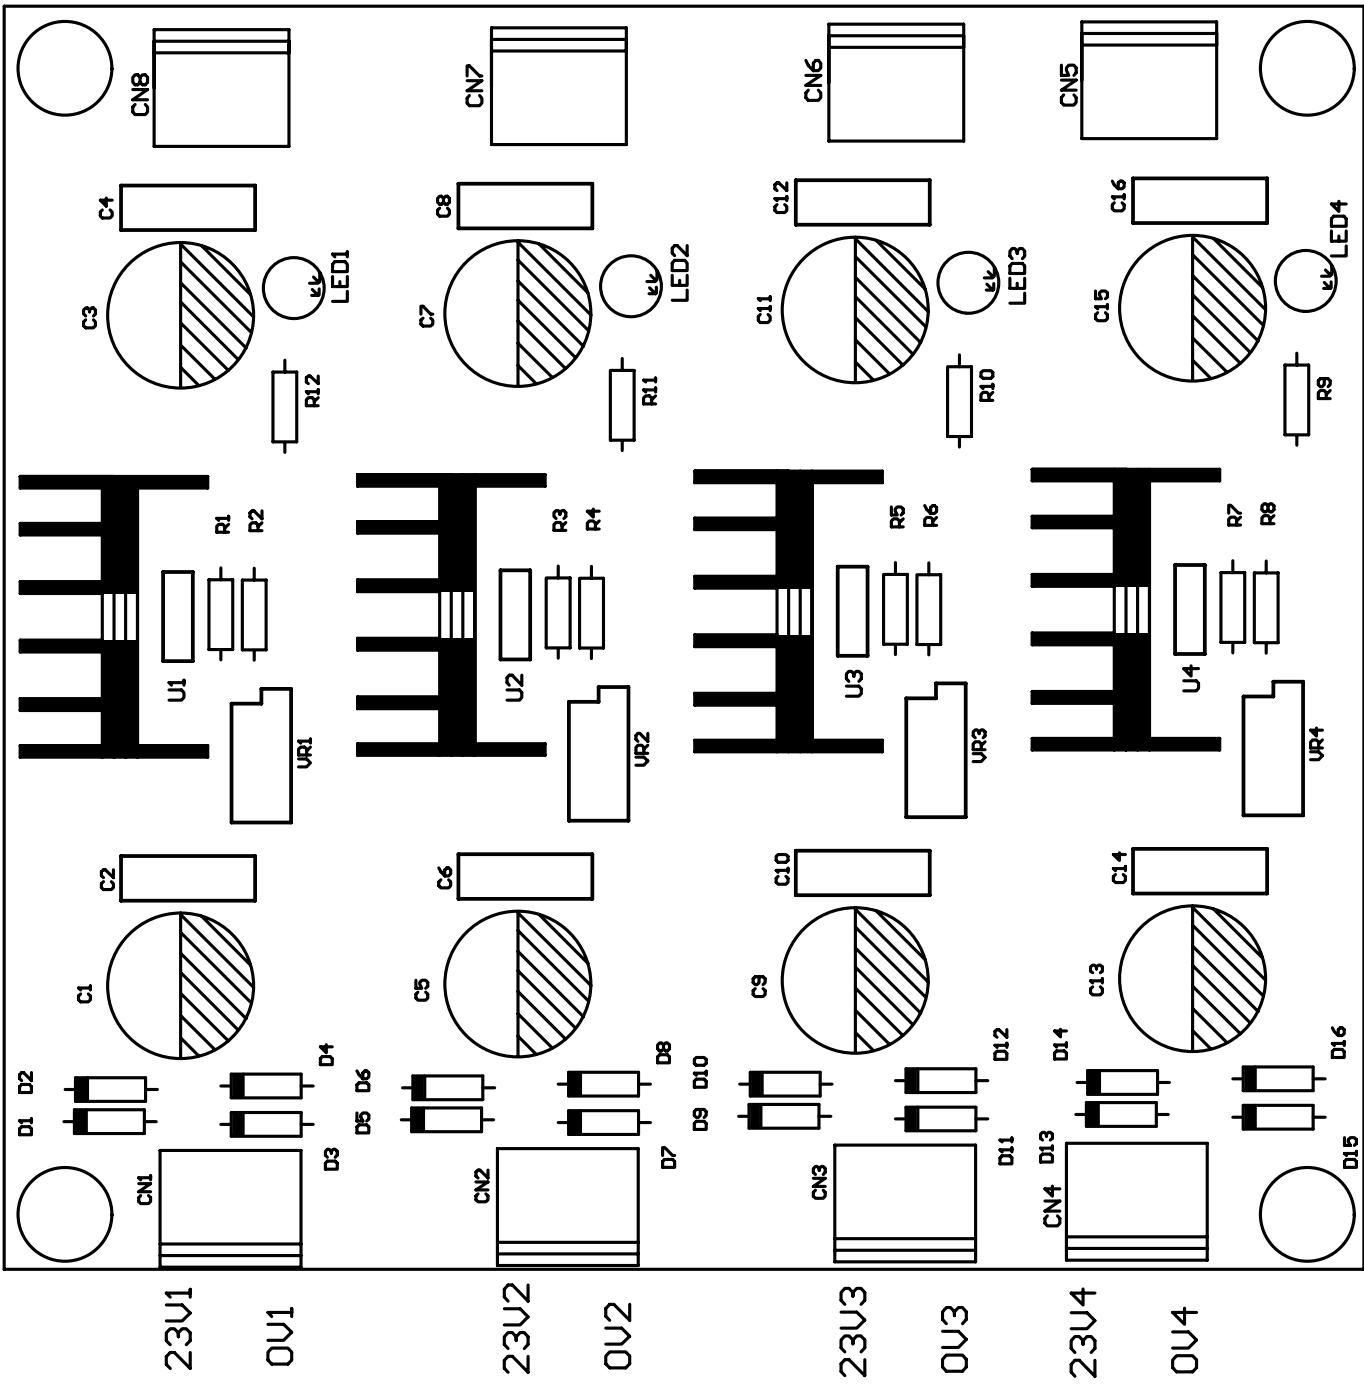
CN8
CN7
CN6
CN5
C4
C8
C12
C16
C3
LED1
C7
LED2
C11
LED3
C15
LED4
R12
R11
R10
R9
R1
R2
R3
R4
R5
R6
R7
R8
U1
U2
U3
U4
VR1
VR2
VR3
VR4
C2
C6
C10
C14
C1
C5
C9
C13
D2
D1
D4
D3
D6
D5
D8
D7
D10
D9
D12
D11
D14
D13
D16
D15
CN1
CN2
CN3
CN4
23V1
0V1
23V2
0V2
23V3
0V3
23V4
0V4